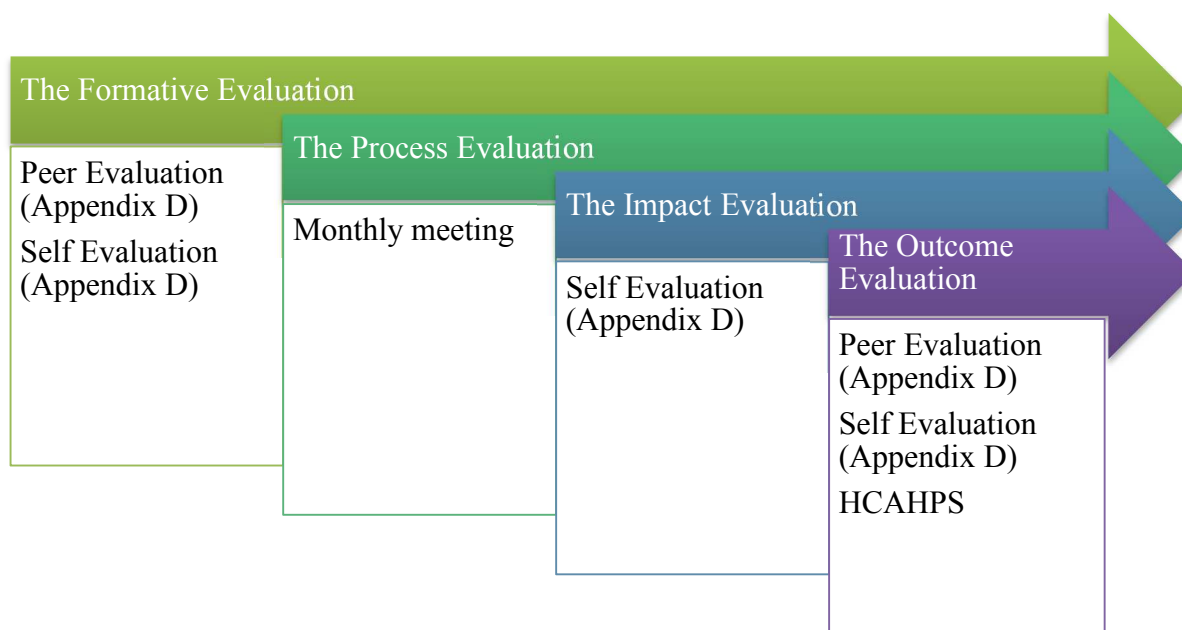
The Formative Evaluation

Peer Evaluation (Appendix D)

Self Evaluation (Appendix D)

The Process Evaluation

Monthly meeting

The Impact Evaluation

Self Evaluation (Appendix D)

The Outcome Evaluation

Peer Evaluation (Appendix D)

Self Evaluation (Appendix D)

HCAHPS